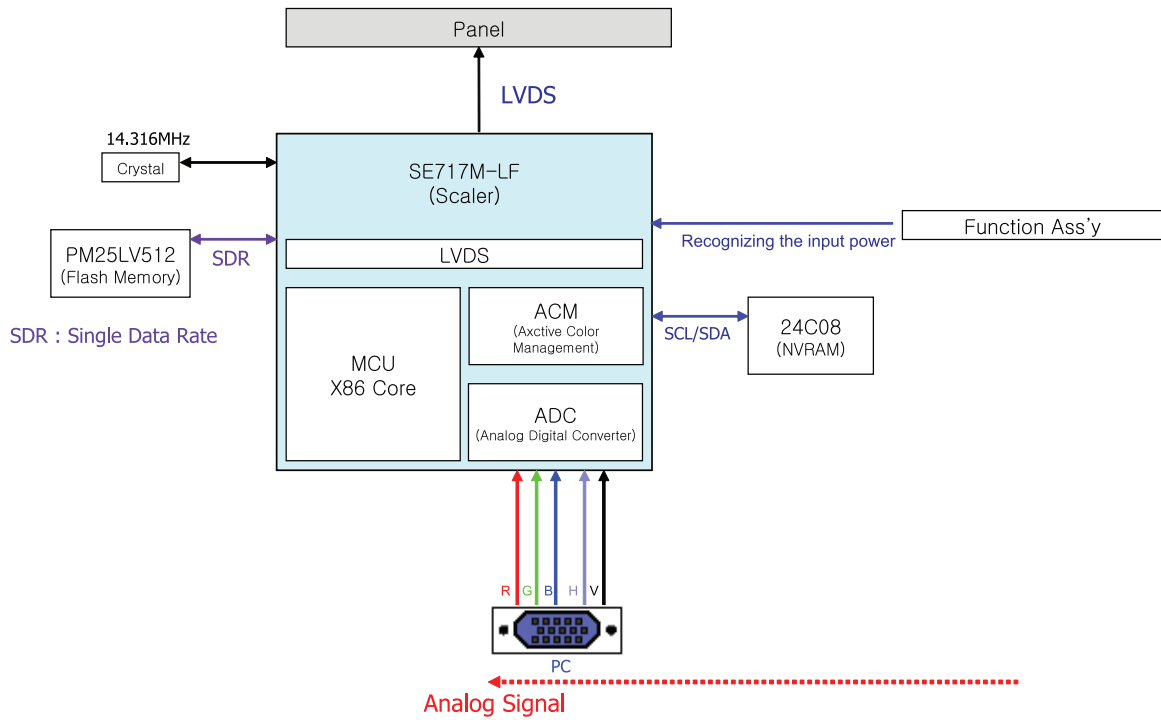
Panel

LVDS

14.316MHz

Crystal

SE717M-LF
(Scaler)

Function Ass'y

Recognizing the input power

PM25LV512
(Flash Memory)

SDR

LVDS

SDR : Single Data Rate

MCU
X86 Core

ACM
(Axctive Color Management)

SCL/SDA

24C08
(NVRAM)

ADC
(Analog Digital Converter)

R G B H V

PC

Analog Signal